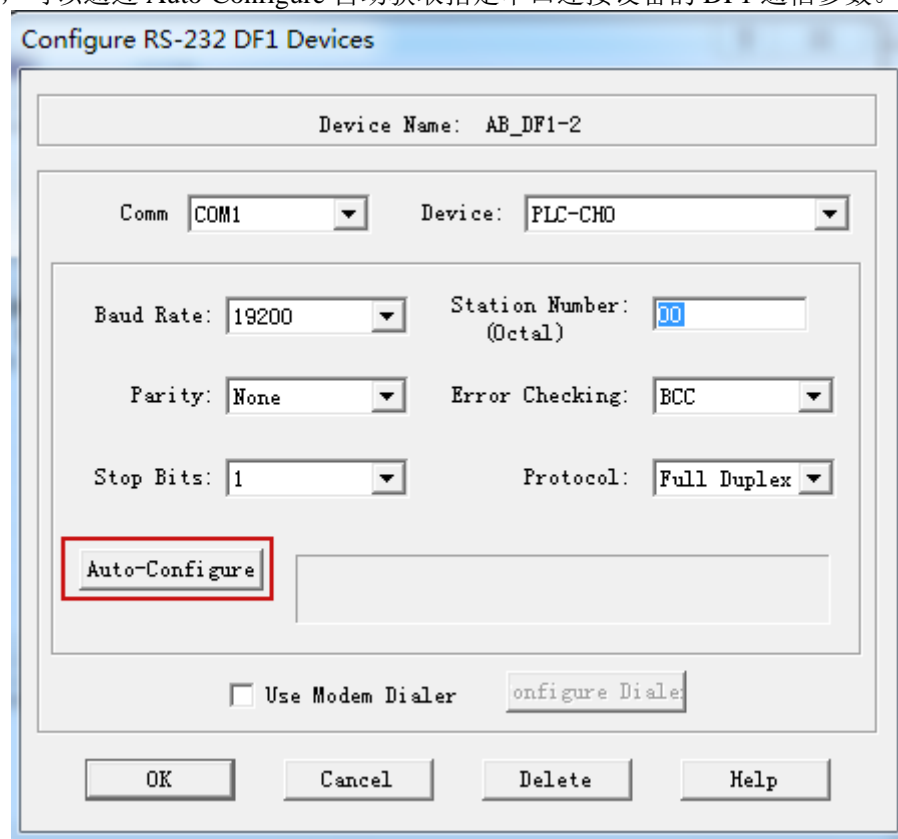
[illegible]可以通过 Auto Configure 自动获取指定串口连接设备的 DF1 通信参数。

Configure RS-232 DF1 Devices

Device Name: AB_DF1-2

Comm COM1

Device: PLC-CH0

Baud Rate: 19200

Station Number: (Octal) 00

Parity: None

Error Checking: BCC

Stop Bits: 1

Protocol: Full Duplex

Auto-Configure

Use Modem Dialer

onfigure Diale

OK

Cancel

Delete

Help